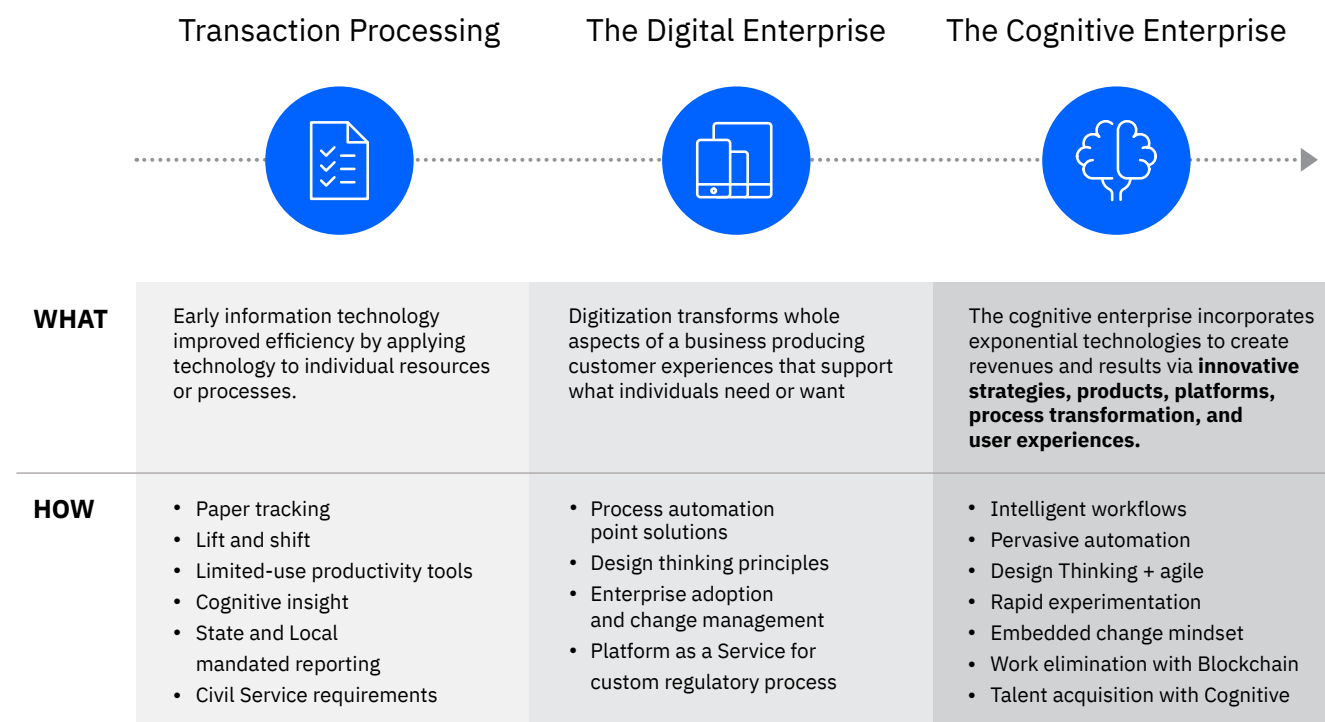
Transaction Processing

The Digital Enterprise

The Cognitive Enterprise

| | | | |
|---|---|---|---|
| **WHAT** | Early information technology improved efficiency by applying technology to individual resources or processes. | Digitization transforms whole aspects of a business producing customer experiences that support what individuals need or want | The cognitive enterprise incorporates exponential technologies to create revenues and results via **innovative strategies, products, platforms, process transformation, and user experiences.** |
| **HOW** | • Paper tracking<br>• Lift and shift<br>• Limited-use productivity tools<br>• Cognitive insight<br>• State and Local mandated reporting<br>• Civil Service requirements | • Process automation point solutions<br>• Design thinking principles<br>• Enterprise adoption and change management<br>• Platform as a Service for custom regulatory process | • Intelligent workflows<br>• Pervasive automation<br>• Design Thinking + agile<br>• Rapid experimentation<br>• Embedded change mindset<br>• Work elimination with Blockchain<br>• Talent acquisition with Cognitive |